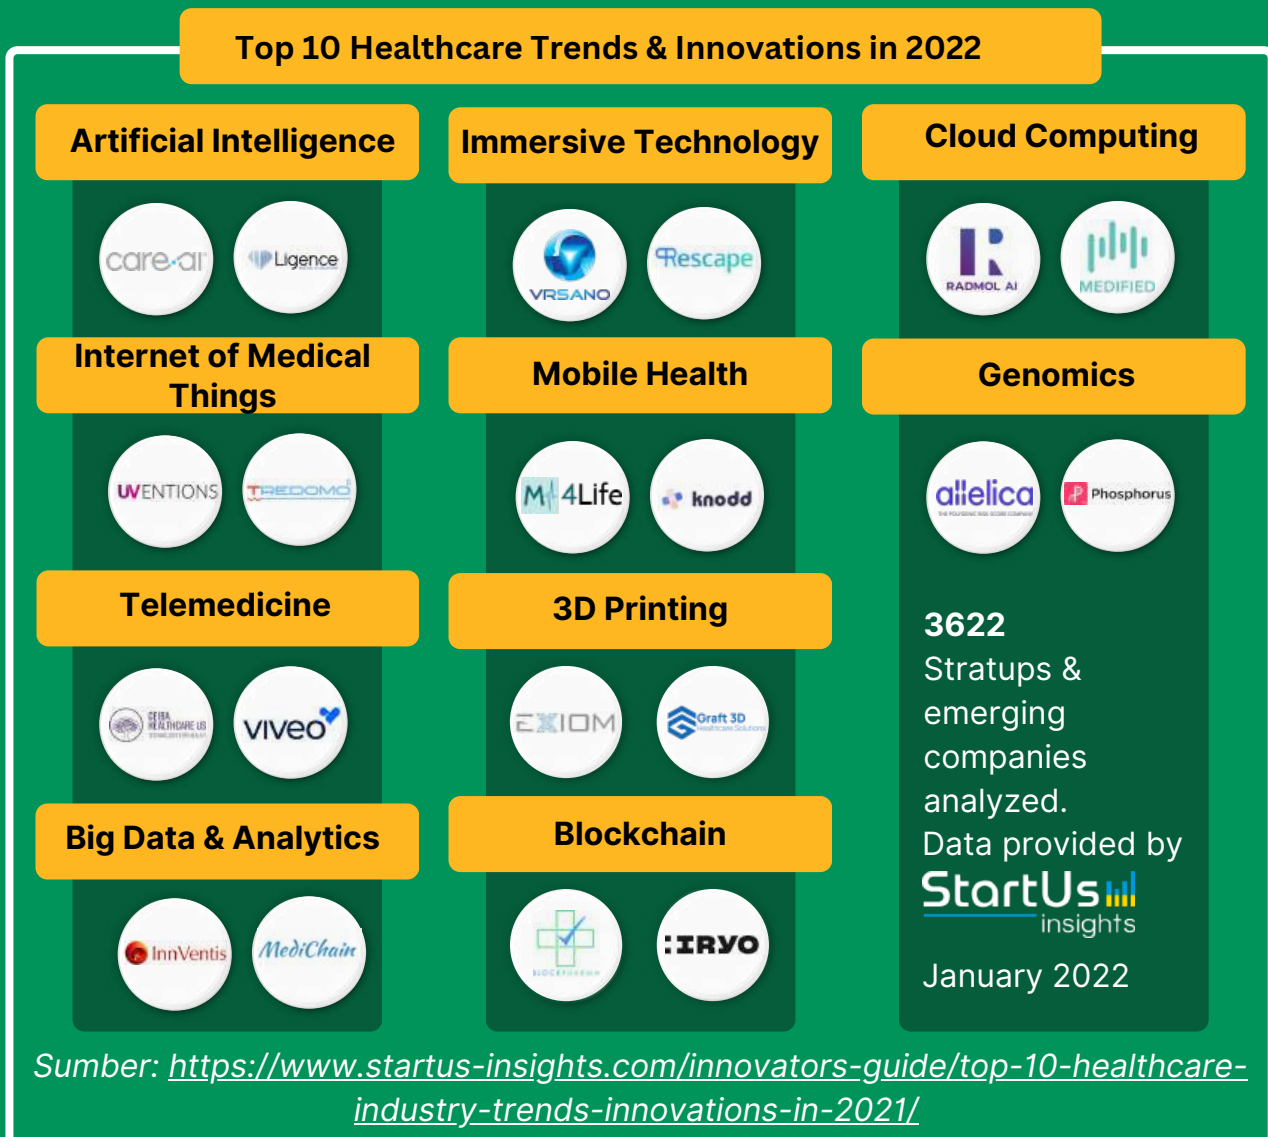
Top 10 Healthcare Trends & Innovations in 2022

Artificial Intelligence

care.ai

Ligence

Immersive Technology

VRSANO

Rescape

Cloud Computing

RADMOL AI

MEDIFIED

Internet of Medical Things

UVENTIONS

TREDOMO

Mobile Health

M 4Life

knodd

Genomics

allelica

Phosphorus

Telemedicine

CEIBA HEALTHCARE US

viveo

3D Printing

EXIOM

Graft 3D

3622
Stratups & emerging companies analyzed.
Data provided by
StartUs insights
January 2022

Big Data & Analytics

InnVentis

MediChain

Blockchain

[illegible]

IRYO

Sumber: https://www.startus-insights.com/innovators-guide/top-10-healthcare-industry-trends-innovations-in-2021/